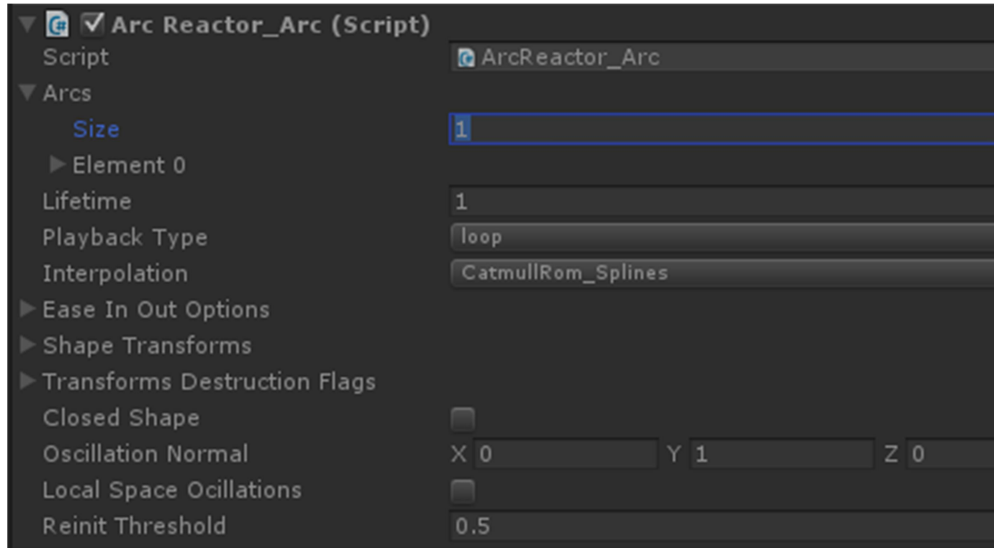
Arc Reactor_Arc (Script)
Script ArcReactor_Arc
Arcs
Size 1
Element 0
Lifetime 1
Playback Type loop
Interpolation CatmullRom_Splines
Ease In Out Options
Shape Transforms
Transforms Destruction Flags
Closed Shape
Oscillation Normal X 0 Y 1 Z 0
Local Space Ocillations
Reinit Threshold 0.5